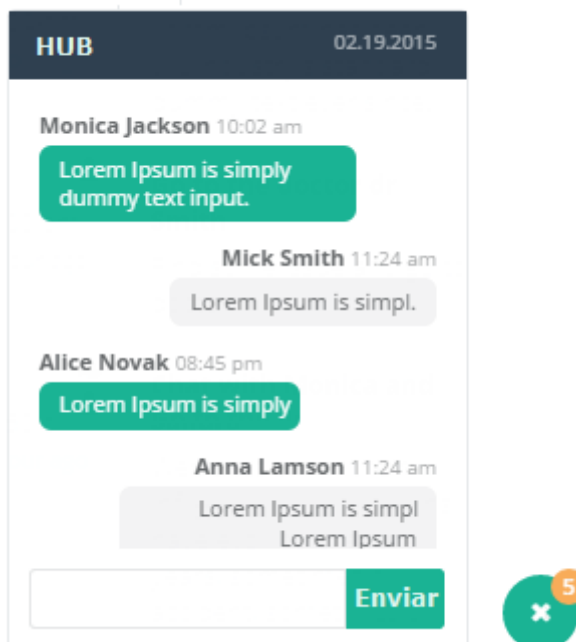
HUB 02.19.2015

Monica Jackson 10:02 am

Lorem Ipsum is simply dummy text input.

Mick Smith 11:24 am

Lorem Ipsum is simpl.

Alice Novak 08:45 pm

Lorem Ipsum is simply

Anna Lamson 11:24 am

Lorem Ipsum is simpl Lorem Ipsum

Enviar

5